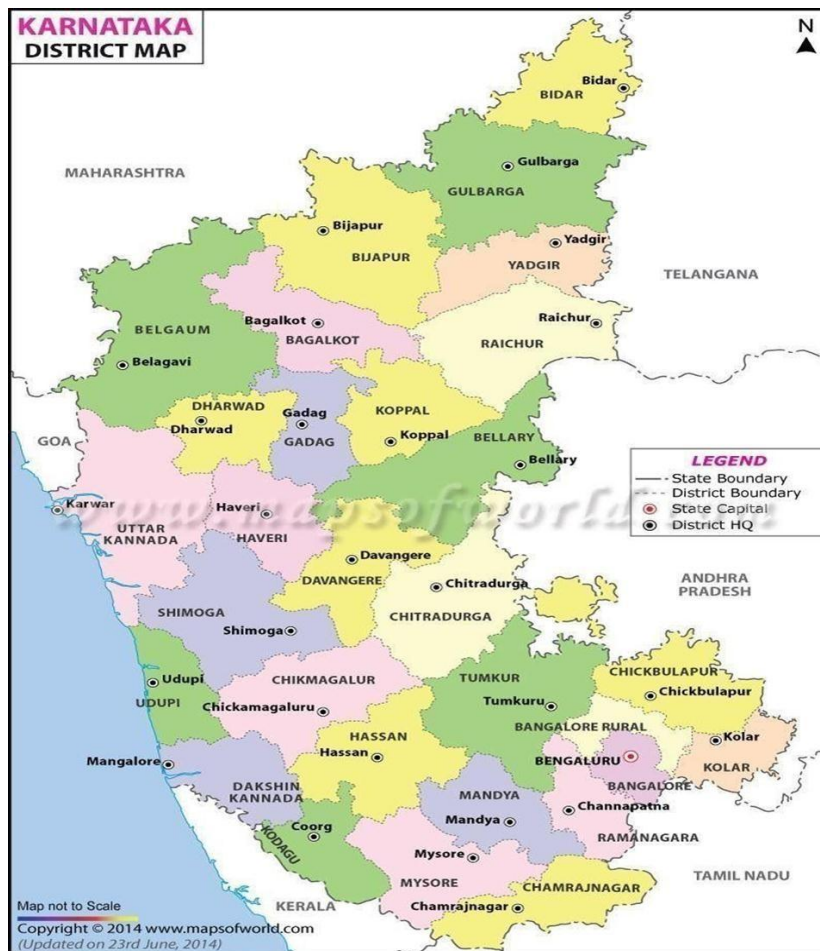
KARNATAKA
DISTRICT MAP

N

Bidar
BIDAR

MAHARASHTRA

Gulbarga
GULBARGA

Bijapur
BIJAPUR

Yadgir
YADGIR

TELANGANA

Bagalkot
BAGALKOT

BELGAUM
Belagavi

Raichur
RAICHUR

DHARWAD
Dharwad

Gadag
GADAG

KOPPAL
Koppal

BELLARY
Bellary

GOA

LEGEND
State Boundary
District Boundary
State Capital
District HQ

Karwar
UTTAR KANNADA

Haveri
HAVERI

www.mapsofworld.com

Davangere
DAVANGERE

Chitradurga
CHITRADURGA

ANDHRA PRADESH

SHIMOGA
Shimoga

Udupi
UDUPI

CHIKMAGALUR
Chickamagaluru

TUMKUR
Tumkuru

CHICKBULAPUR
Chickbulapur

BANGALORE RURAL

Kolar
KOLAR

HASSAN
Hassan

BENGALURU
BANGALORE

Mangalore

DAKSHIN KANNADA

MANDYA
Mandya

Channapatna

RAMANAGARA

KODAGU
Coorg

Mysore
MYSORE

CHAMRAJNAGAR
Chamrajnagar

TAMIL NADU

KERALA

Map not to Scale
Copyright © 2014 www.mapsofworld.com
(Updated on 23rd June, 2014)